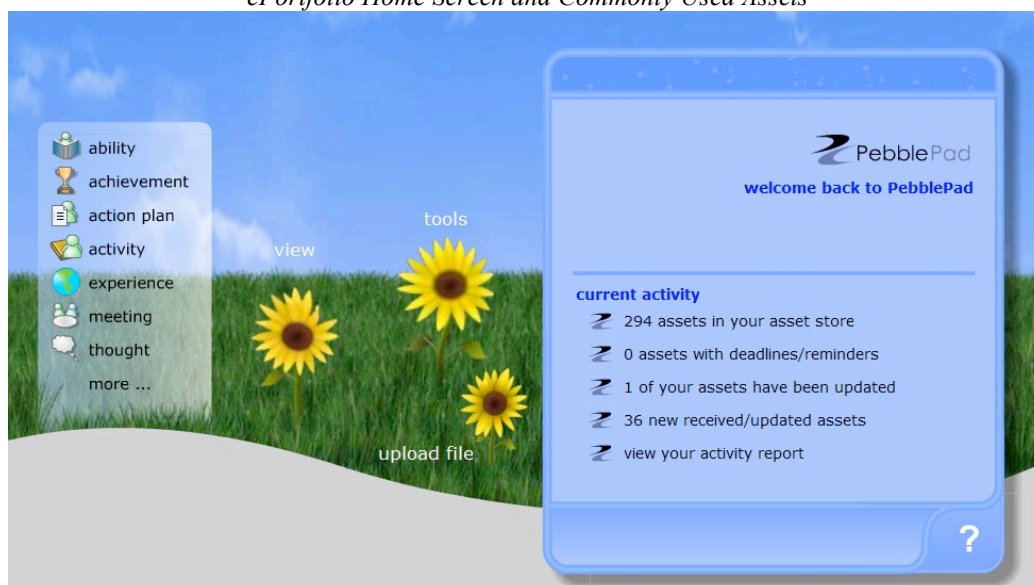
ePortfolio Home Screen and Commonly Used Assets

ability
achievement
action plan
activity
experience
meeting
thought
more ...

view

tools

upload file

PebblePad
welcome back to PebblePad

current activity
294 assets in your asset store
0 assets with deadlines/reminders
1 of your assets have been updated
36 new received/updated assets
view your activity report

?